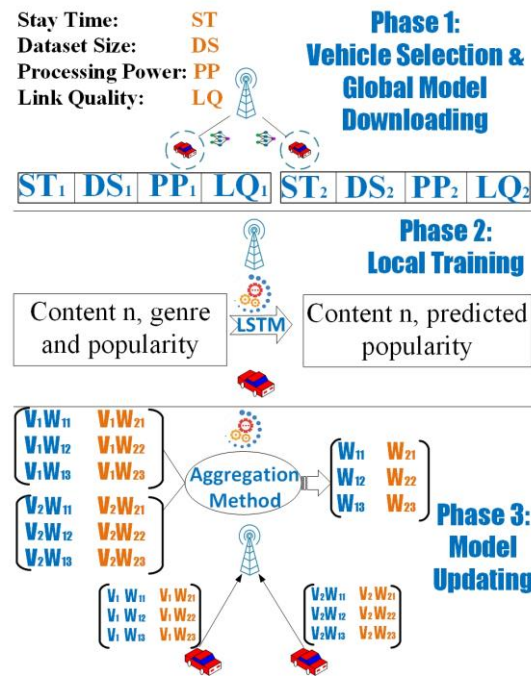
Stay Time: ST
Dataset Size: DS
Processing Power: PP
Link Quality: LQ

Phase 1: Vehicle Selection & Global Model Downloading

| $ST_1$ | $DS_1$ | $PP_1$ | $LQ_1$ | $ST_2$ | $DS_2$ | $PP_2$ | $LQ_2$ |
|---|---|---|---|---|---|---|---|

Phase 2: Local Training

Content n, genre and popularity

LSTM

Content n, predicted popularity

$\begin{bmatrix} V_1W_{11} & V_1W_{21} \\ V_1W_{12} & V_1W_{22} \\ V_1W_{13} & V_1W_{23} \end{bmatrix}$

$\begin{bmatrix} V_2W_{11} & V_2W_{21} \\ V_2W_{12} & V_2W_{22} \\ V_2W_{13} & V_2W_{23} \end{bmatrix}$

Aggregation Method

$\begin{bmatrix} W_{11} & W_{21} \\ W_{12} & W_{22} \\ W_{13} & W_{23} \end{bmatrix}$

Phase 3: Model Updating

$\begin{bmatrix} V_1W_{11} & V_1W_{21} \\ V_1W_{12} & V_1W_{22} \\ V_1W_{13} & V_1W_{23} \end{bmatrix}$

$\begin{bmatrix} V_2W_{11} & V_2W_{21} \\ V_2W_{12} & V_2W_{22} \\ V_2W_{13} & V_2W_{23} \end{bmatrix}$